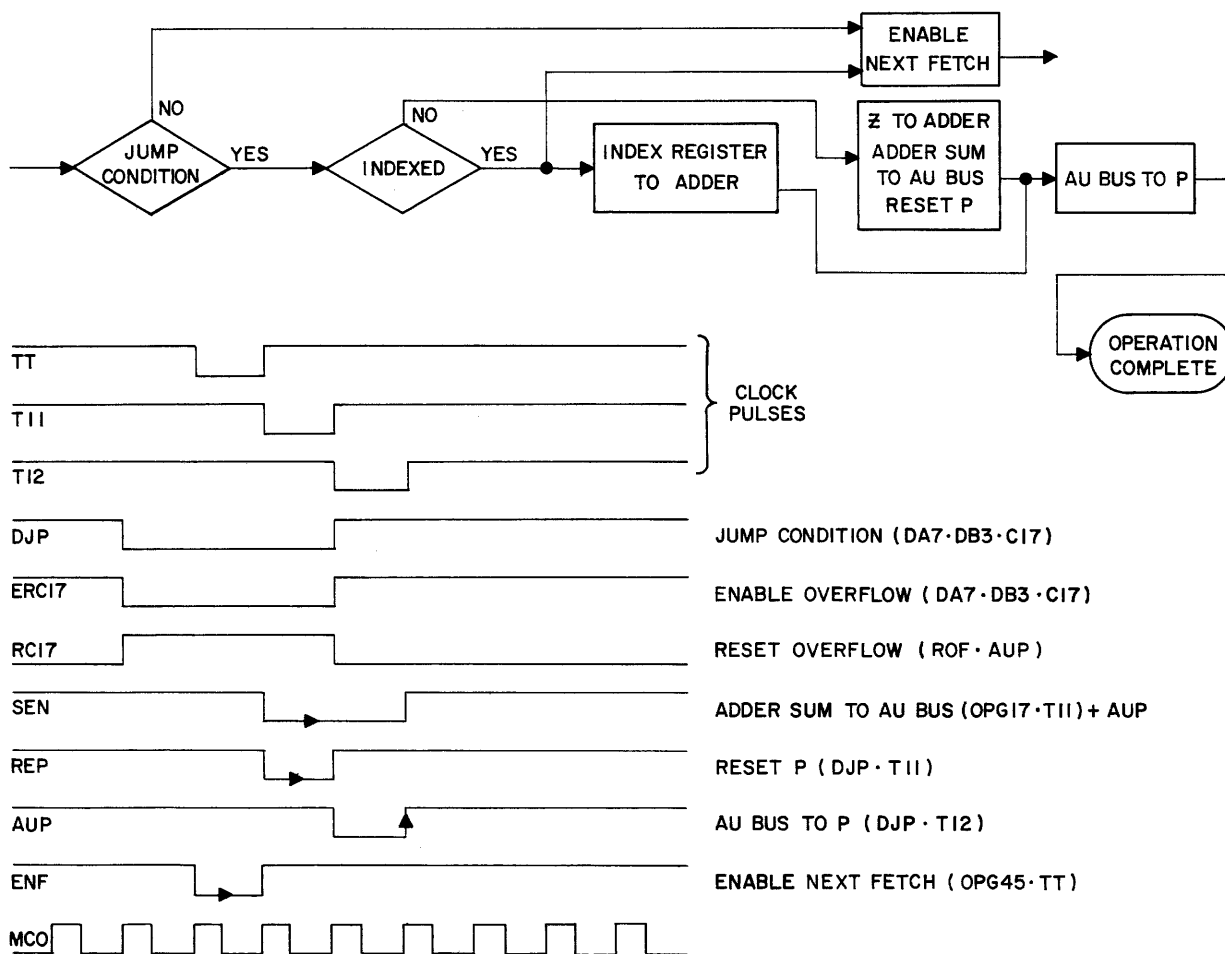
ENABLE NEXT FETCH

NO

JUMP CONDITION

YES

NO

INDEXED

YES

INDEX REGISTER TO ADDER

Z TO ADDER ADDER SUM TO AU BUS RESET P

AU BUS TO P

OPERATION COMPLETE

TT

T11

T12

CLOCK PULSES

DJP

JUMP CONDITION ( DA7 · DB3 · C17)

ERC17

ENABLE OVERFLOW ( DA7 · DB3 · C17)

RC17

RESET OVERFLOW ( ROF · AUP)

SEN

ADDER SUM TO AU BUS (OPG17 · T11) + AUP

REP

RESET P ( DJP · T11)

AUP

AU BUS TO P ( DJP · T12)

ENF

ENABLE NEXT FETCH ( OPG45 · TT)

MCO